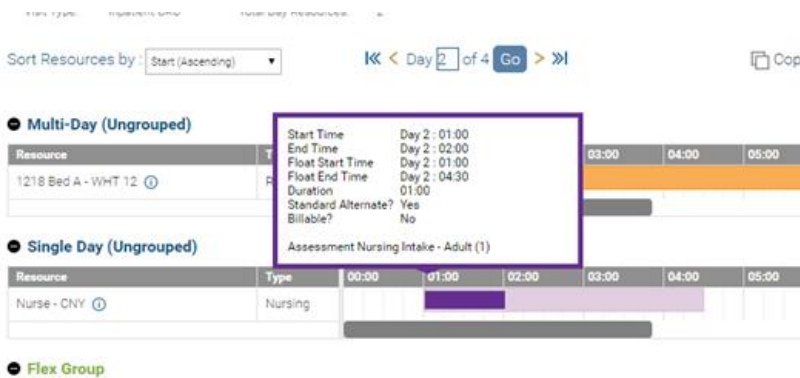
Visit Type: Inpatient DRG Total Day Resources: 2

Sort Resources by : Start (Ascending)

Day 2 of 4 Go

Cop

Multi-Day (Ungrouped)

| Resource | T | | | 03:00 | 04:00 | 05:00 |
|---|---|---|---|---|---|---|
| 1218 Bed A - WHT 12 | P | | | | | |

Start Time Day 2 : 01:00
End Time Day 2 : 02:00
Float Start Time Day 2 : 01:00
Float End Time Day 2 : 04:30
Duration 01:00
Standard Alternate? Yes
Billable? No

Assessment Nursing Intake - Adult (1)

Single Day (Ungrouped)

| Resource | Type | 00:00 | 01:00 | 02:00 | 03:00 | 04:00 | 05:00 |
|---|---|---|---|---|---|---|---|
| Nurse - CNY | Nursing | | | | | | |

Flex Group